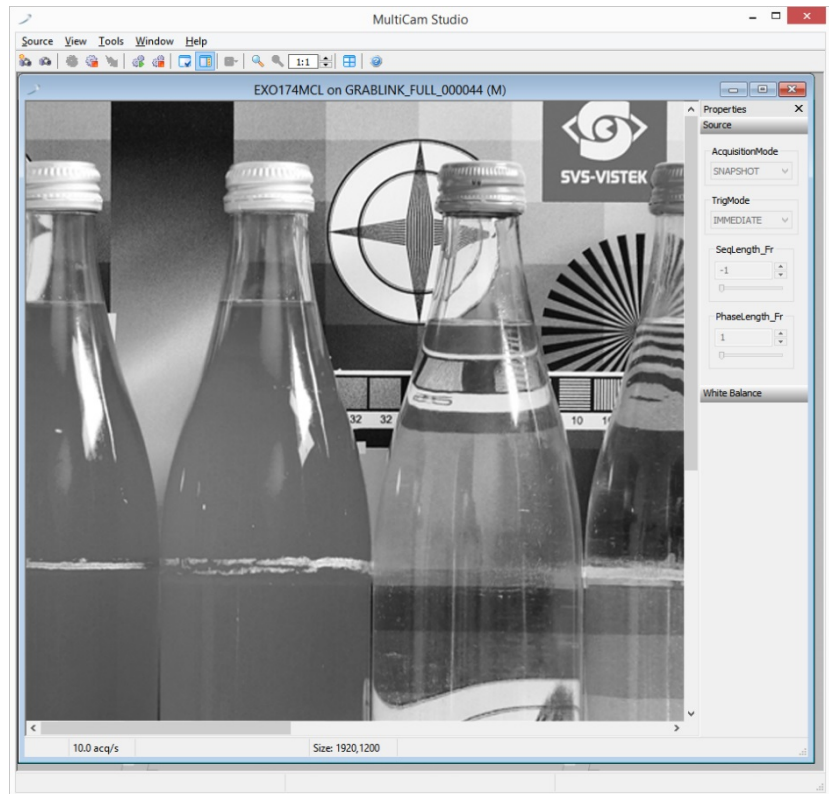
MultiCam Studio

Source View Tools Window Help

1:1

EXO174MCL on GRABLINK_FULL_000044 (M)

SVS-VISTEK

32 32

10 1

Properties
Source

AcquisitionMode
SNAPSHOT

TrigMode
IMMEDIATE

SeqLength_Fr
-1

PhaseLength_Fr
1

White Balance

10.0 acq/s

Size: 1920,1200